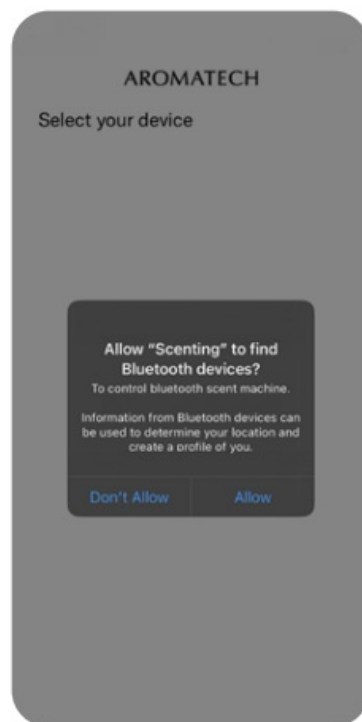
AROMATECH

Select your device

Allow “Scenting” to find Bluetooth devices?

To control bluetooth scent machine.

Information from Bluetooth devices can be used to determine your location and create a profile of you.

Don't Allow

Allow